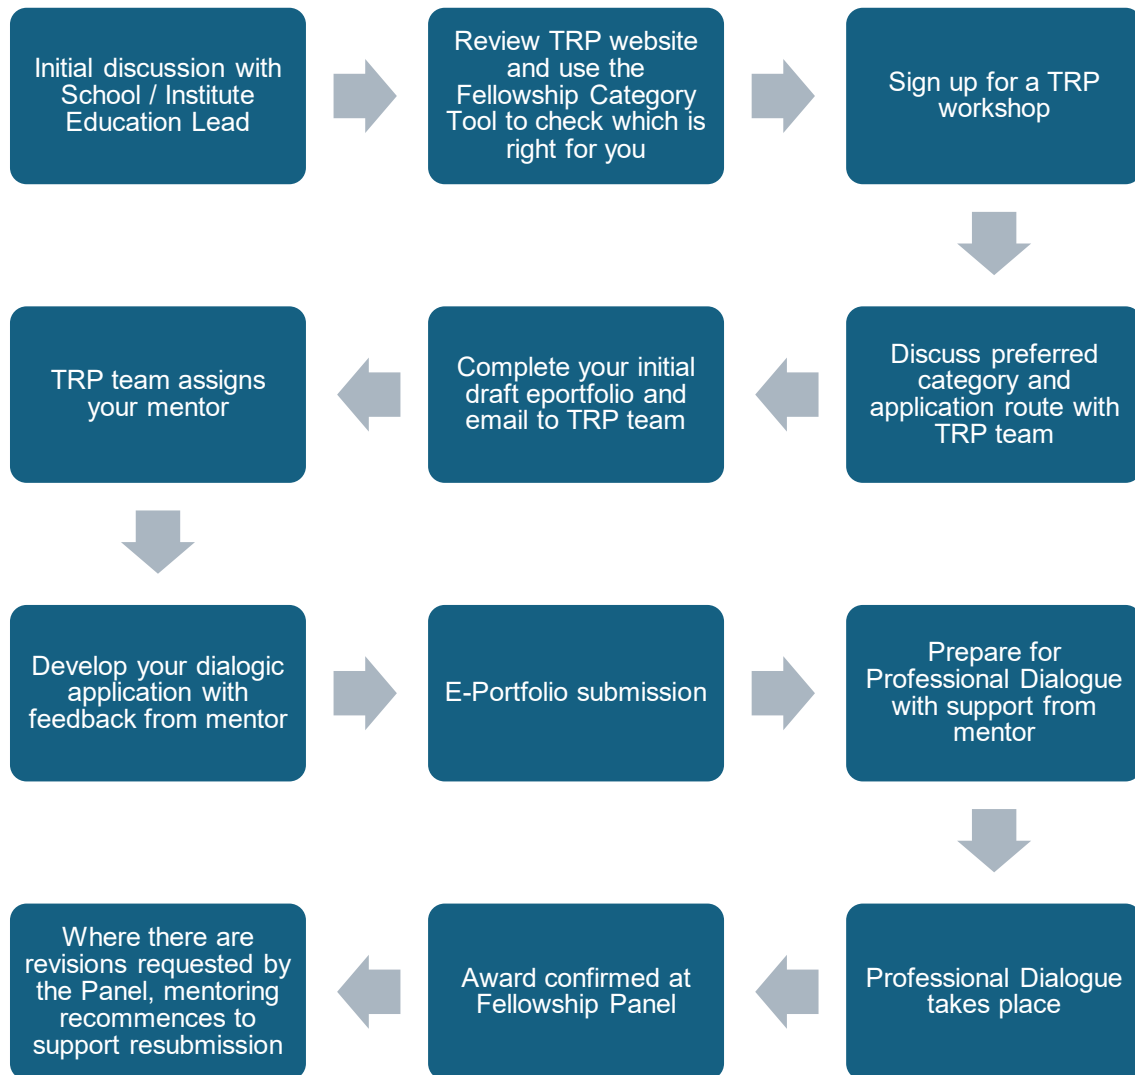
Initial discussion with School / Institute Education Lead

Review TRP website and use the Fellowship Category Tool to check which is right for you

Sign up for a TRP workshop

Discuss preferred category and application route with TRP team

Complete your initial draft eportfolio and email to TRP team

TRP team assigns your mentor

Develop your dialogic application with feedback from mentor

E-Portfolio submission

Prepare for Professional Dialogue with support from mentor

Professional Dialogue takes place

Award confirmed at Fellowship Panel

Where there are revisions requested by the Panel, mentoring recommences to support resubmission